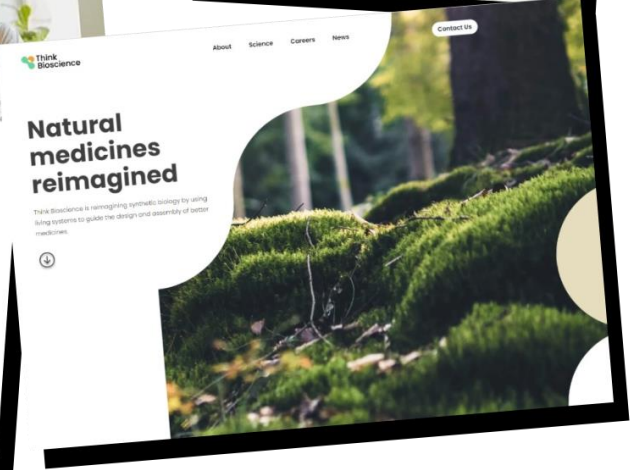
Think Bioscience

About Science Careers News

Contact Us

Natural medicines reimagined

Think Bioscience is reimagining synthetic biology by using living systems to guide the design and assembly of better medicines.